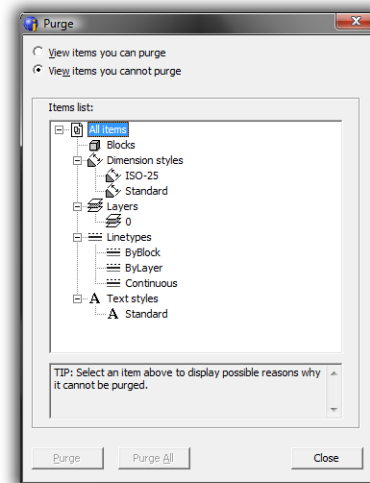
Purge

View items you can purge
View items you cannot purge

Items list:
All items
Blocks
Dimension styles
ISO-25
Standard
Layers
0
Linetypes
ByBlock
ByLayer
Continuous
Text styles
Standard

TIP: Select an item above to display possible reasons why it cannot be purged.

Purge
Purge All
Close